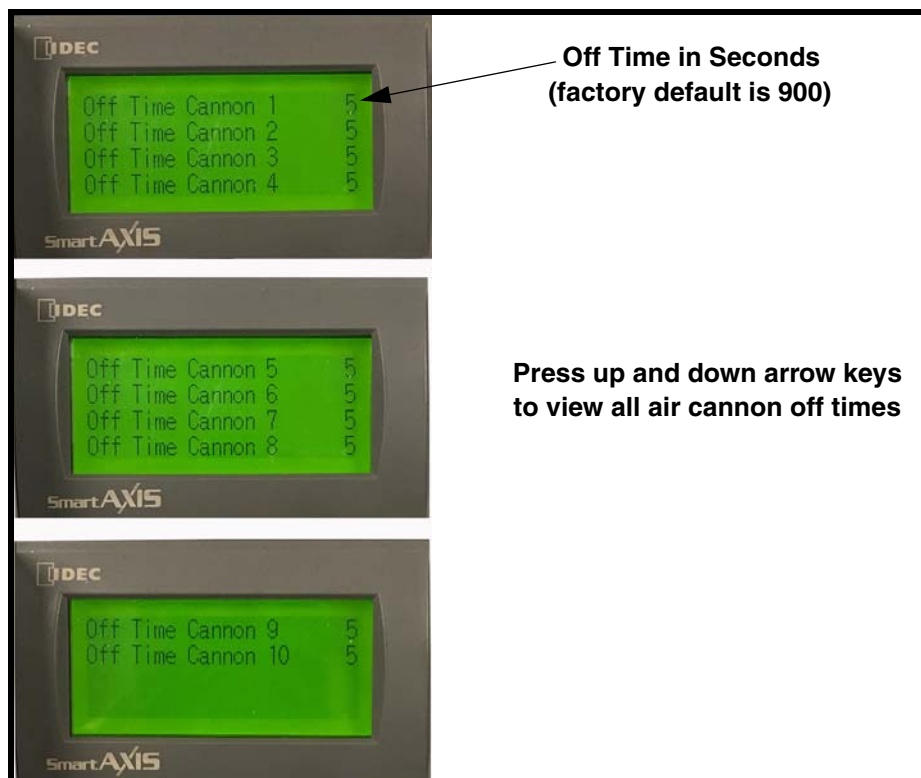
IDEC

Off Time Cannon 1 5
Off Time Cannon 2 5
Off Time Cannon 3 5
Off Time Cannon 4 5

SmartAXIS

Off Time in Seconds (factory default is 900)

IDEC

Off Time Cannon 5 5
Off Time Cannon 6 5
Off Time Cannon 7 5
Off Time Cannon 8 5

SmartAXIS

Press up and down arrow keys to view all air cannon off times

IDEC

Off Time Cannon 9 5
Off Time Cannon 10 5

SmartAXIS